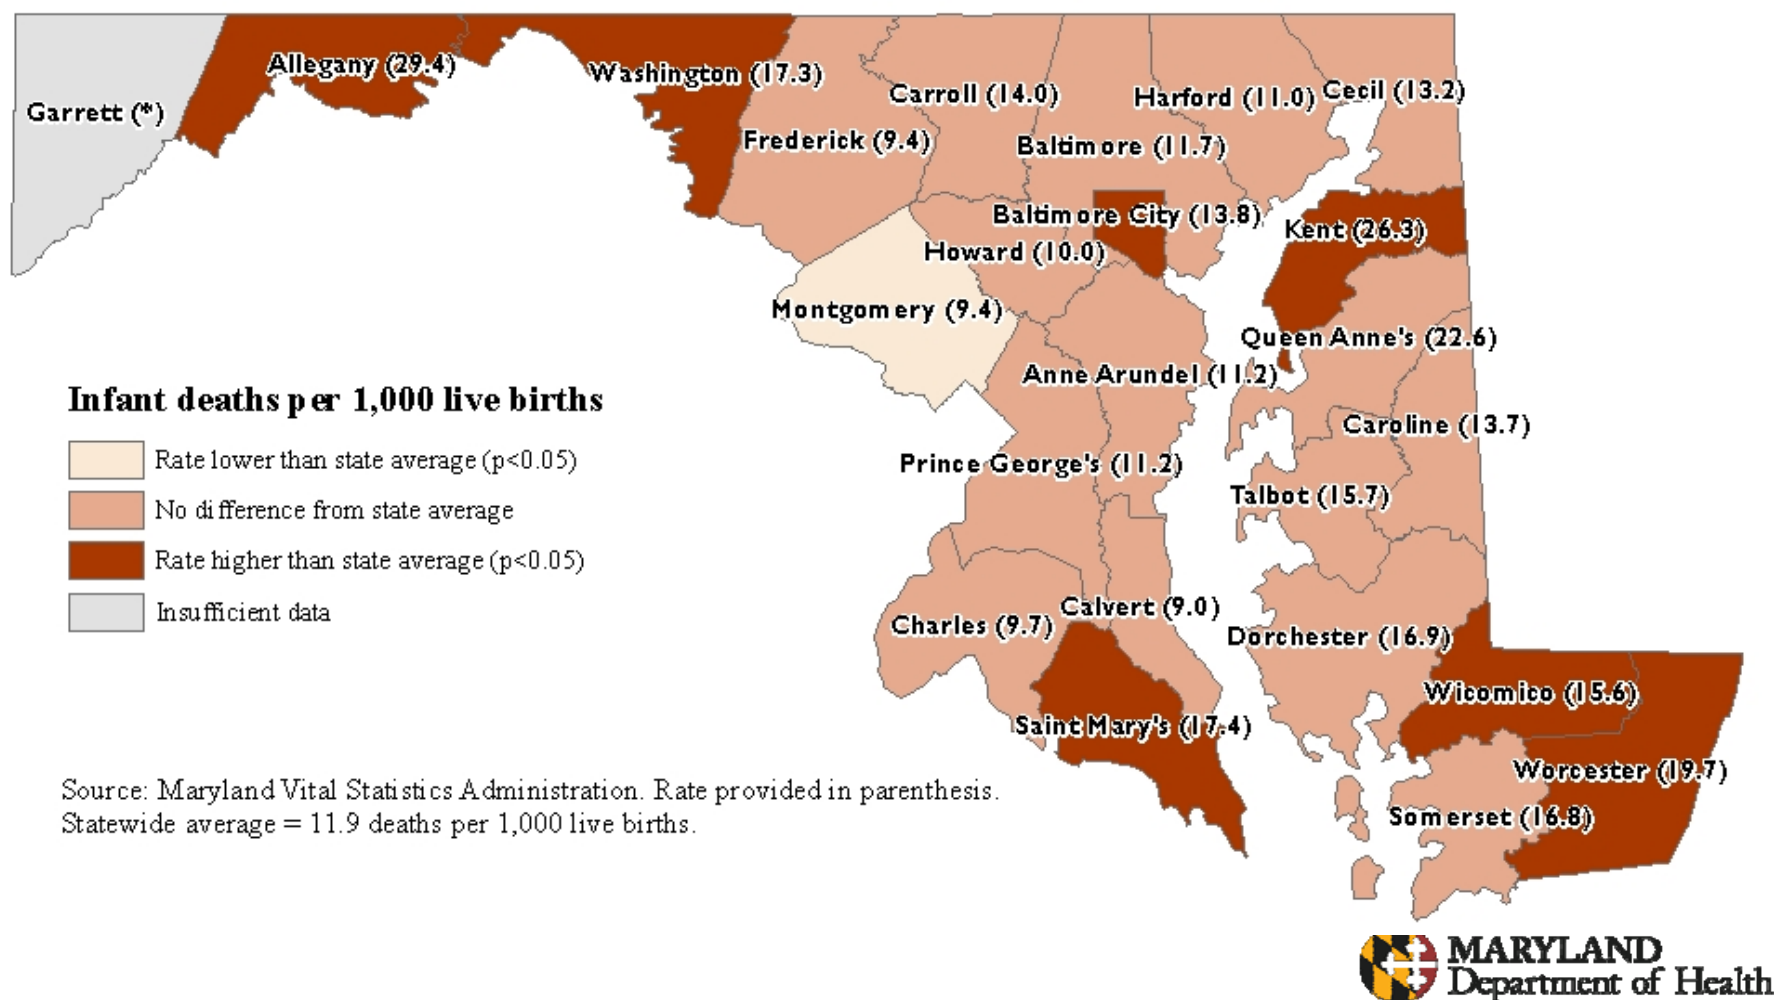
Garrett (*)
Allegany (29.4)
Washington (17.3)
Carroll (14.0)
Harford (11.0)
Cecil (13.2)
Frederick (9.4)
Baltimore (11.7)
Baltimore City (13.8)
Kent (26.3)
Howard (10.0)
Montgomery (9.4)
Queen Anne's (22.6)
Anne Arundel (11.2)
Caroline (13.7)
Prince George's (11.2)
Talbot (15.7)
Calvert (9.0)
Charles (9.7)
Dorchester (16.9)
Wicomico (15.6)
Saint Mary's (17.4)
Worcester (19.7)
Somerset (16.8)

Infant deaths per 1,000 live births

Rate lower than state average (p<0.05)
No difference from state average
Rate higher than state average (p<0.05)
Insufficient data

Source: Maryland Vital Statistics Administration. Rate provided in parenthesis.
Statewide average = 11.9 deaths per 1,000 live births.

MARYLAND
Department of Health